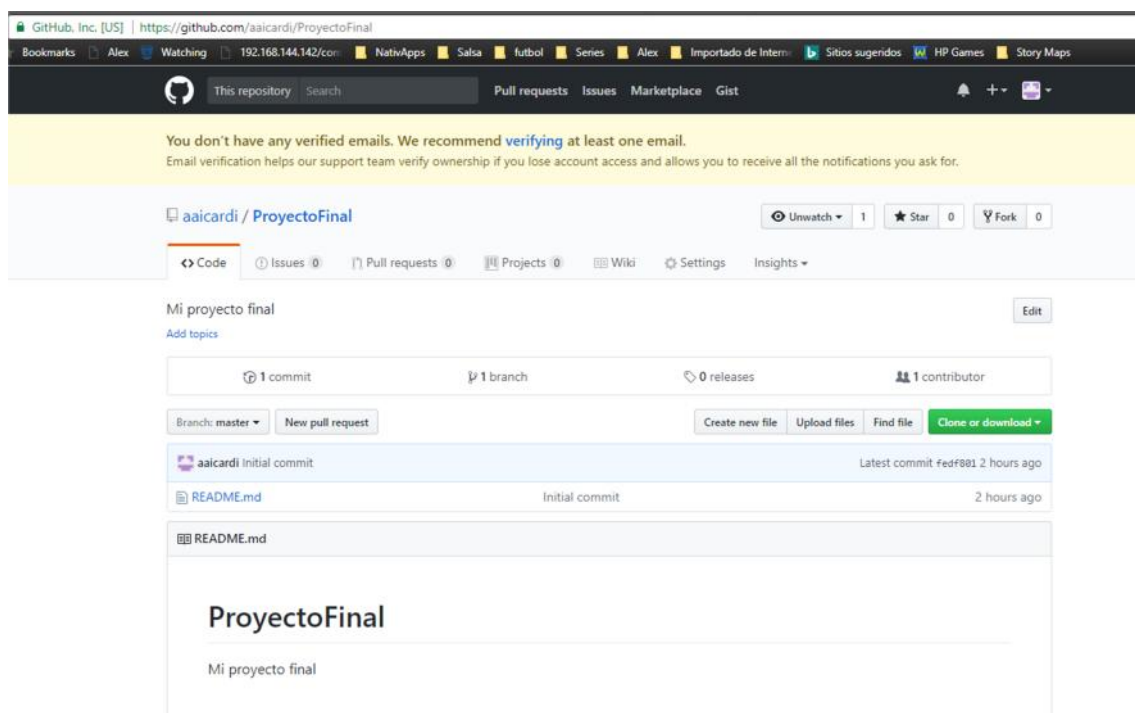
GitHub, Inc. [US] | https://github.com/aaicardi/ProyectoFinal

Bookmarks Alex Watching 192.168.144.142/con NativApps Salsa futbol Series Alex Importado de Interne Sitios sugeridos HP Games Story Maps

This repository Search Pull requests Issues Marketplace Gist

You don't have any verified emails. We recommend verifying at least one email.
Email verification helps our support team verify ownership if you lose account access and allows you to receive all the notifications you ask for.

aaicardi / ProyectoFinal

Unwatch 1 Star 0 Fork 0

Code Issues 0 Pull requests 0 Projects 0 Wiki Settings Insights

Mi proyecto final
Add topics

Edit

1 commit 1 branch 0 releases 1 contributor

Branch: master New pull request Create new file Upload files Find file Clone or download

aaicardi Initial commit Latest commit fedf881 2 hours ago

README.md Initial commit 2 hours ago

README.md

ProyectoFinal

Mi proyecto final